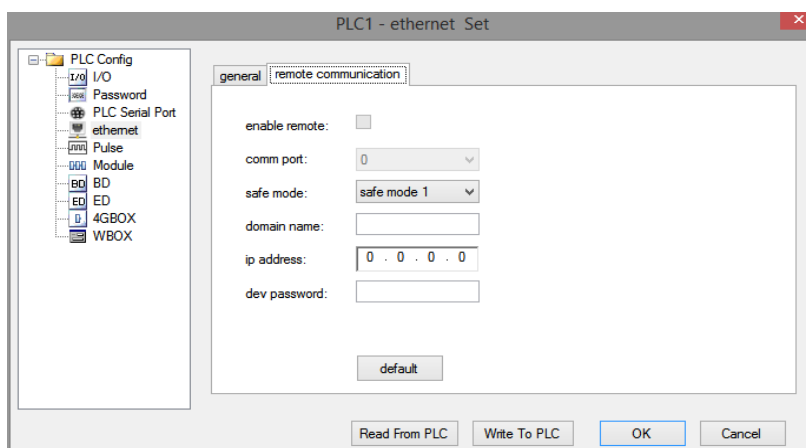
PLC1 - ethernet Set

PLC Config
I/O
Password
PLC Serial Port
ethernet
Pulse
Module
BD
ED
4GBOX
WBOX

general
remote communication

enable remote:
comm port: 0
safe mode: safe mode 1
domain name:
ip address: 0 . 0 . 0 . 0
dev password:

default

Read From PLC
Write To PLC
OK
Cancel